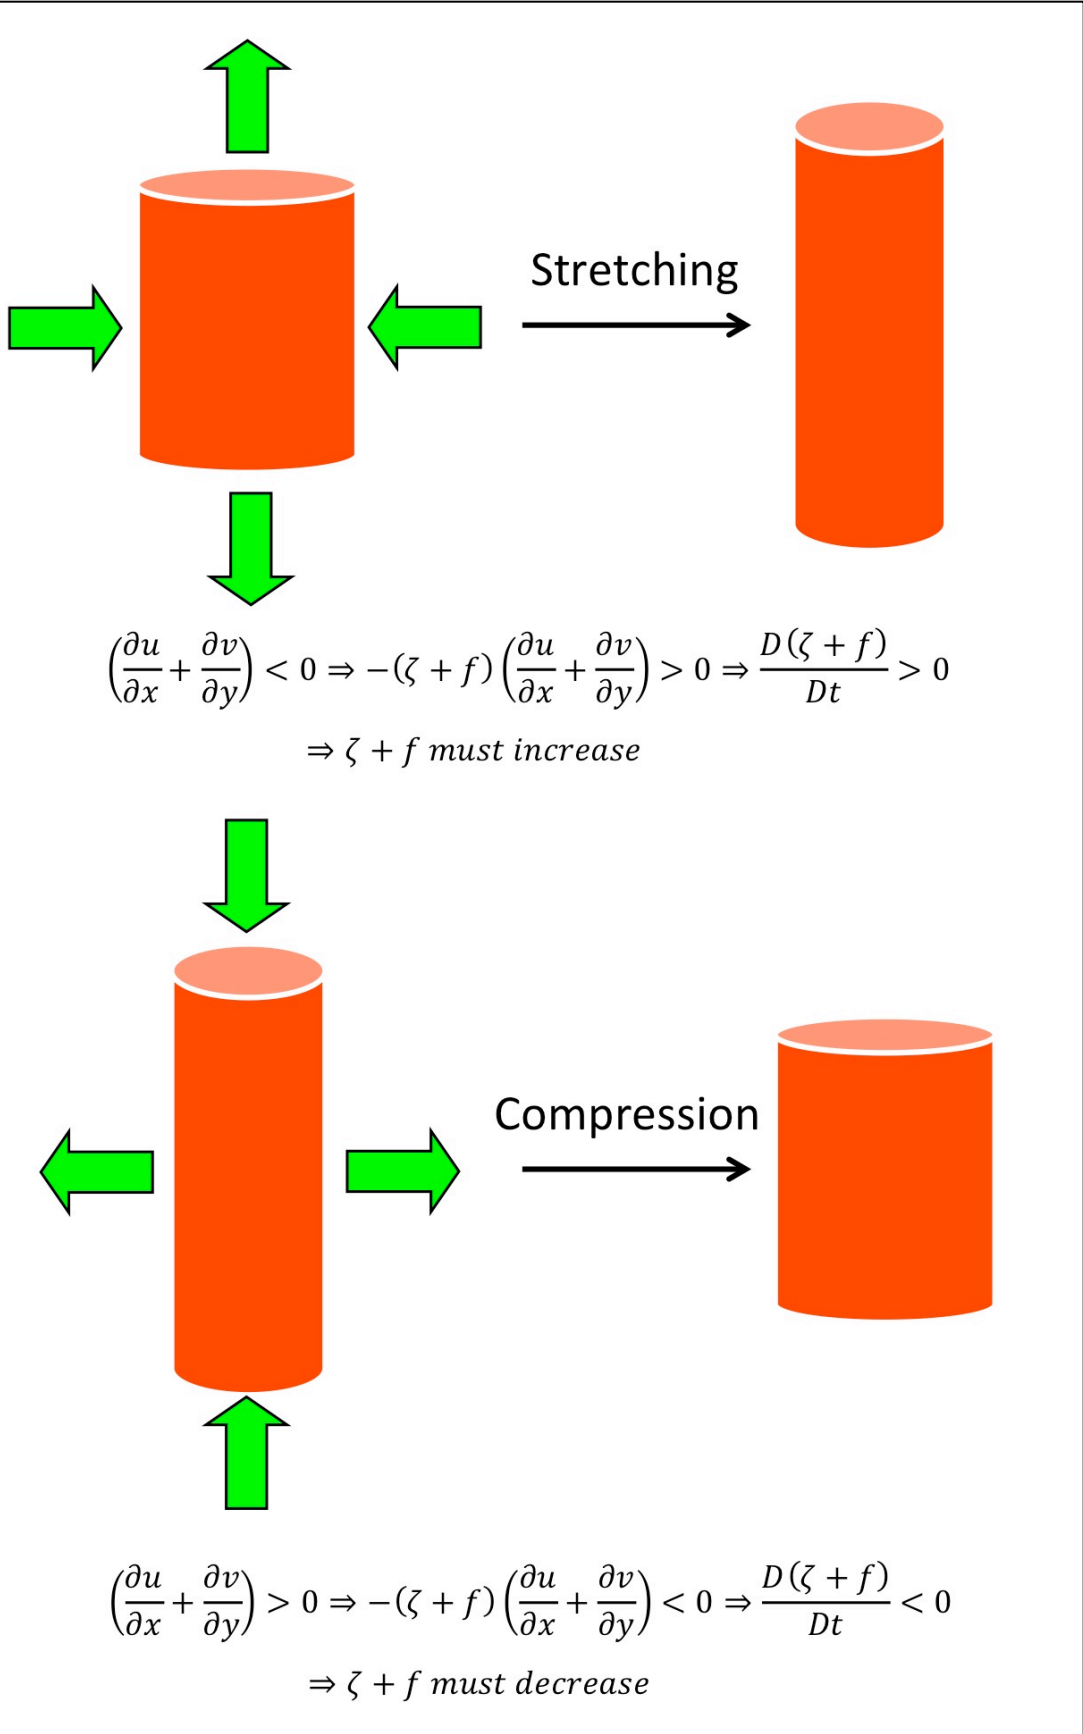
Stretching

$\left(\frac{\partial u}{\partial x}+\frac{\partial v}{\partial y}\right)<0 \Rightarrow -(\zeta+f)\left(\frac{\partial u}{\partial x}+\frac{\partial v}{\partial y}\right)>0 \Rightarrow \frac{D(\zeta+f)}{Dt}>0$

$\Rightarrow \zeta+f$ must increase

Compression

$\left(\frac{\partial u}{\partial x}+\frac{\partial v}{\partial y}\right)>0 \Rightarrow -(\zeta+f)\left(\frac{\partial u}{\partial x}+\frac{\partial v}{\partial y}\right)<0 \Rightarrow \frac{D(\zeta+f)}{Dt}<0$

$\Rightarrow \zeta+f$ must decrease